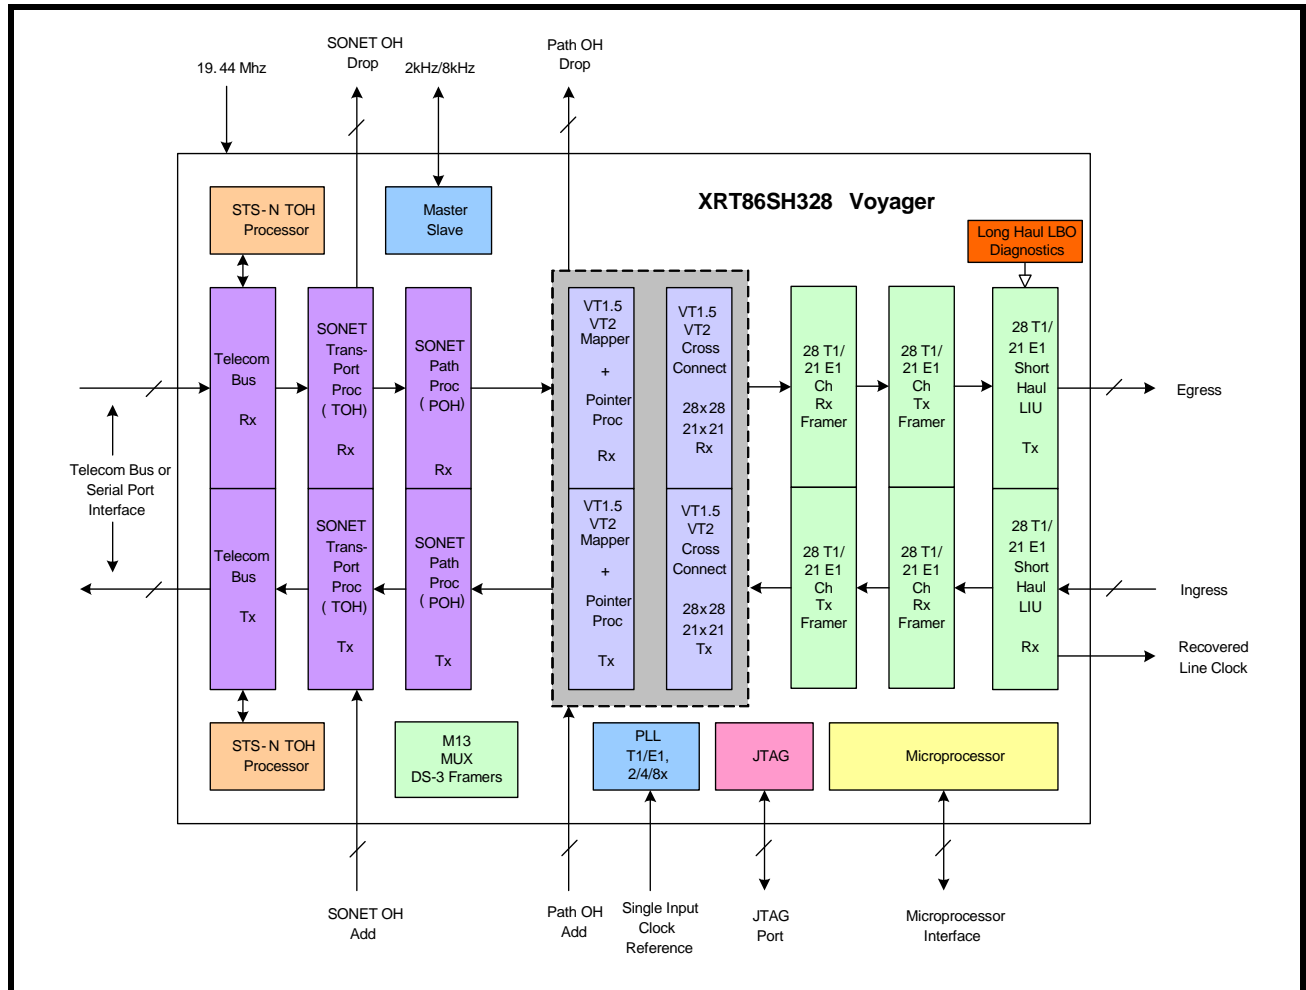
19. 44 Mhz

SONET OH Drop

2kHz/8kHz

Path OH Drop

XRT86SH328 Voyager

STS-N TOH Processor

Master Slave

Long Haul LBO Diagnostics

Telecom Bus Rx

SONET Trans-Port Proc (TOH) Rx

SONET Path Proc (POH) Rx

VT1.5 VT2 Mapper + Pointer Proc Rx

VT1.5 VT2 Cross Connect 28x28 21x21 Rx

28 T1/ 21 E1 Ch Rx Framer

28 T1/ 21 E1 Ch Tx Framer

28 T1/ 21 E1 Short Haul LIU Tx

Egress

Telecom Bus or Serial Port Interface

Telecom Bus Tx

SONET Trans-Port Proc (TOH) Tx

SONET Path Proc (POH) Tx

VT1.5 VT2 Mapper + Pointer Proc Tx

VT1.5 VT2 Cross Connect 28x28 21x21 Tx

28 T1/ 21 E1 Ch Tx Framer

28 T1/ 21 E1 Ch Rx Framer

28 T1/ 21 E1 Short Haul LIU Rx

Ingress

Recovered Line Clock

STS-N TOH Processor

M13 MUX DS-3 Framers

PLL T1/E1, 2/4/8x

JTAG

Microprocessor

SONET OH Add

Path OH Add

Single Input Clock Reference

JTAG Port

Microprocessor Interface